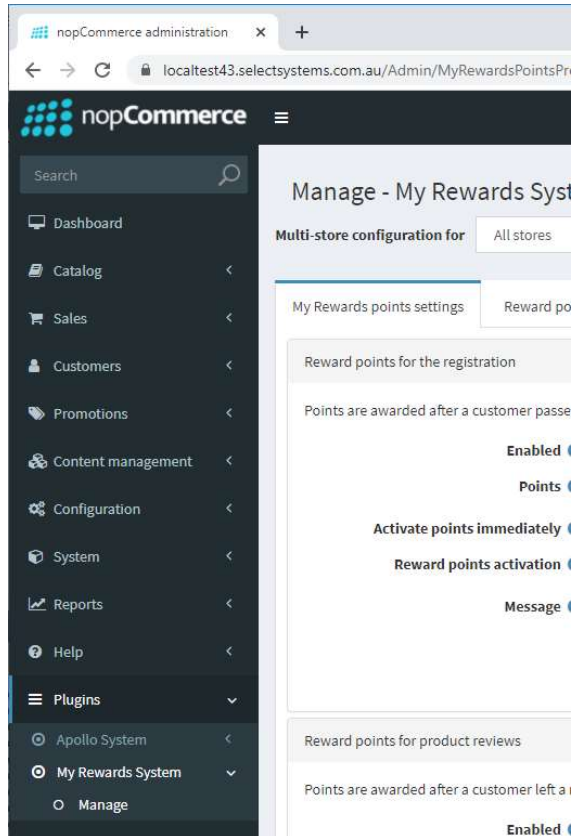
nopCommerce administration ×
+
localtest43.selectsystems.com.au/Admin/MyRewardsPointsPr

nopCommerce

Search

Dashboard
Catalog
Sales
Customers
Promotions
Content management
Configuration
System
Reports
Help
Plugins
Apollo System
My Rewards System
Manage

Manage - My Rewards Syst

Multi-store configuration for All stores

My Rewards points settings
Reward po

Reward points for the registration

Points are awarded after a customer passe

Enabled
Points
Activate points immediately
Reward points activation
Message

Reward points for product reviews

Points are awarded after a customer left a

Enabled